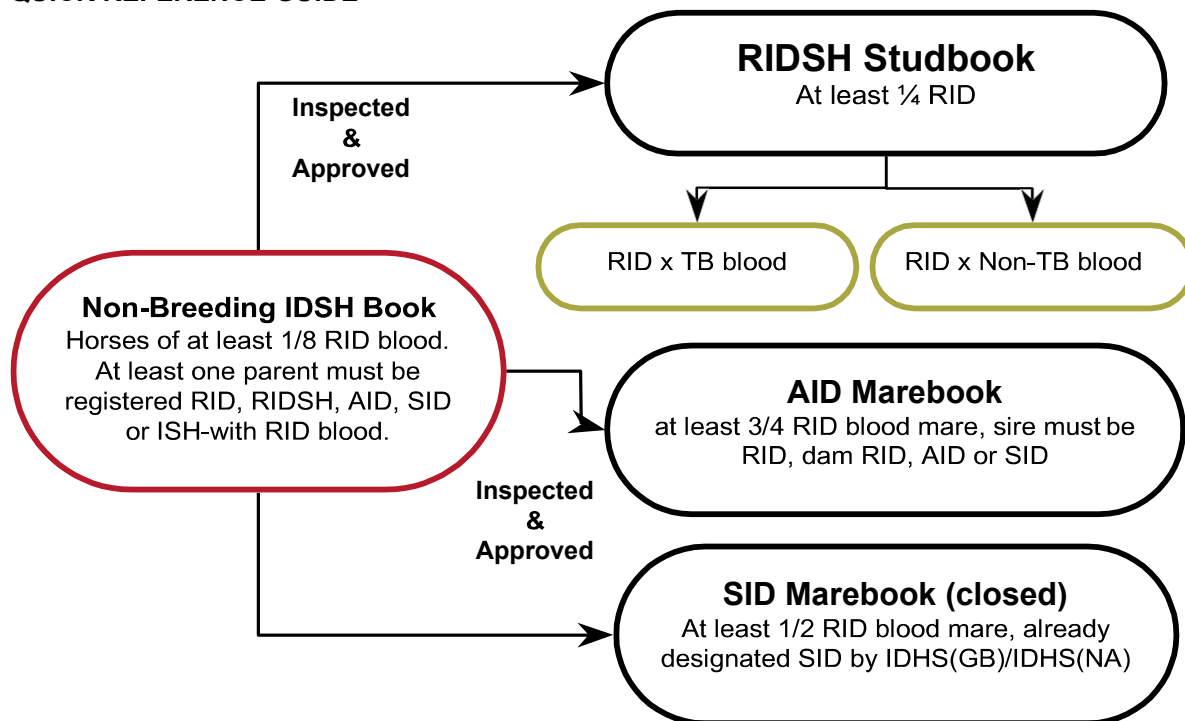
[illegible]

RIDSH Studbook
At least ¼ RID

Inspected
&
Approved

RID x TB blood

RID x Non-TB blood

Non-Breeding IDSH Book
Horses of at least 1/8 RID blood. At least one parent must be registered RID, RIDSH, AID, SID or ISH-with RID blood.

AID Marebook
at least 3/4 RID blood mare, sire must be RID, dam RID, AID or SID

Inspected
&
Approved

SID Marebook (closed)
At least 1/2 RID blood mare, already designated SID by IDHS(GB)/IDHS(NA)